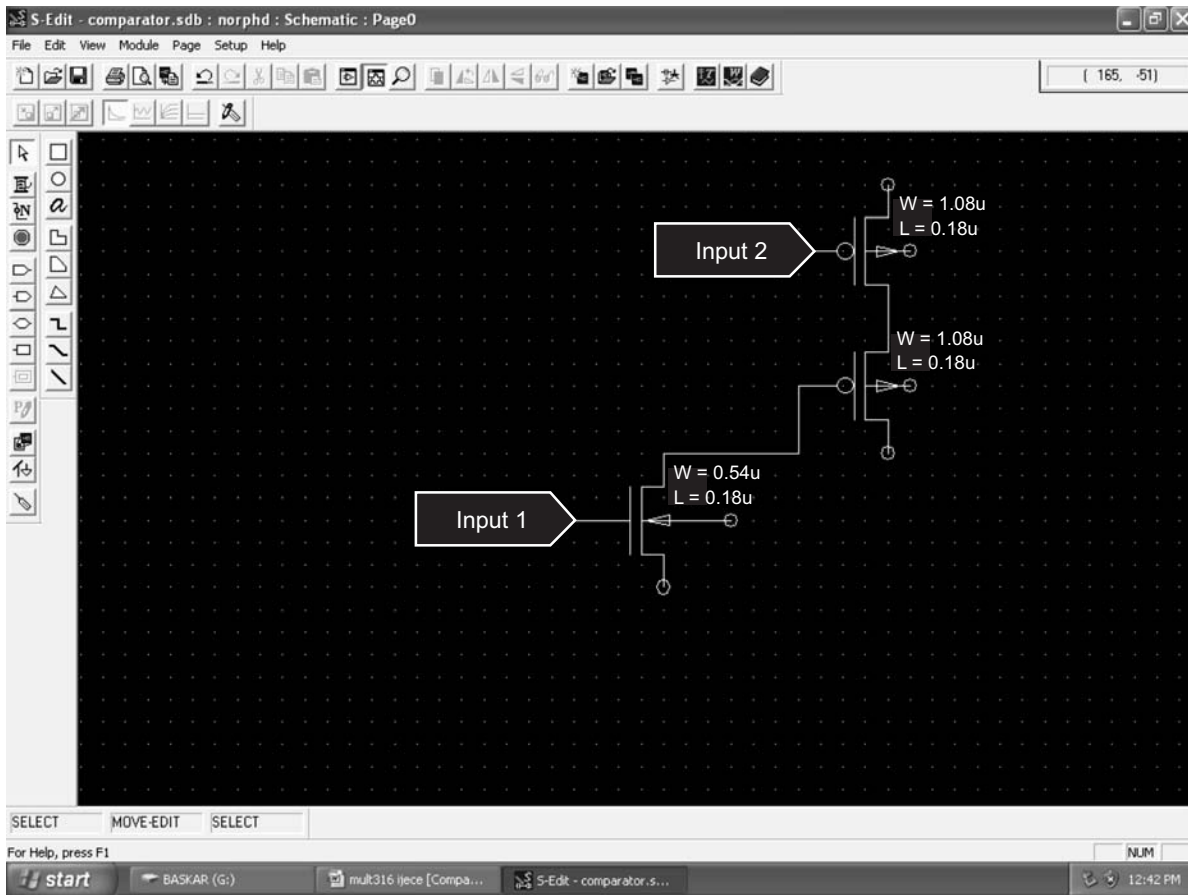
S-Edit - comparator.sdb : norphd : Schematic : Page0

File Edit View Module Page Setup Help

( 165, -51)

W = 1.08u
L = 0.18u

Input 2

W = 1.08u
L = 0.18u

W = 0.54u
L = 0.18u

Input 1

SELECT MOVE-EDIT SELECT

For Help, press F1

NUM

start BASKAR (G:) mult316 ijece [Compa... S-Edit - comparator.s... 12:42 PM